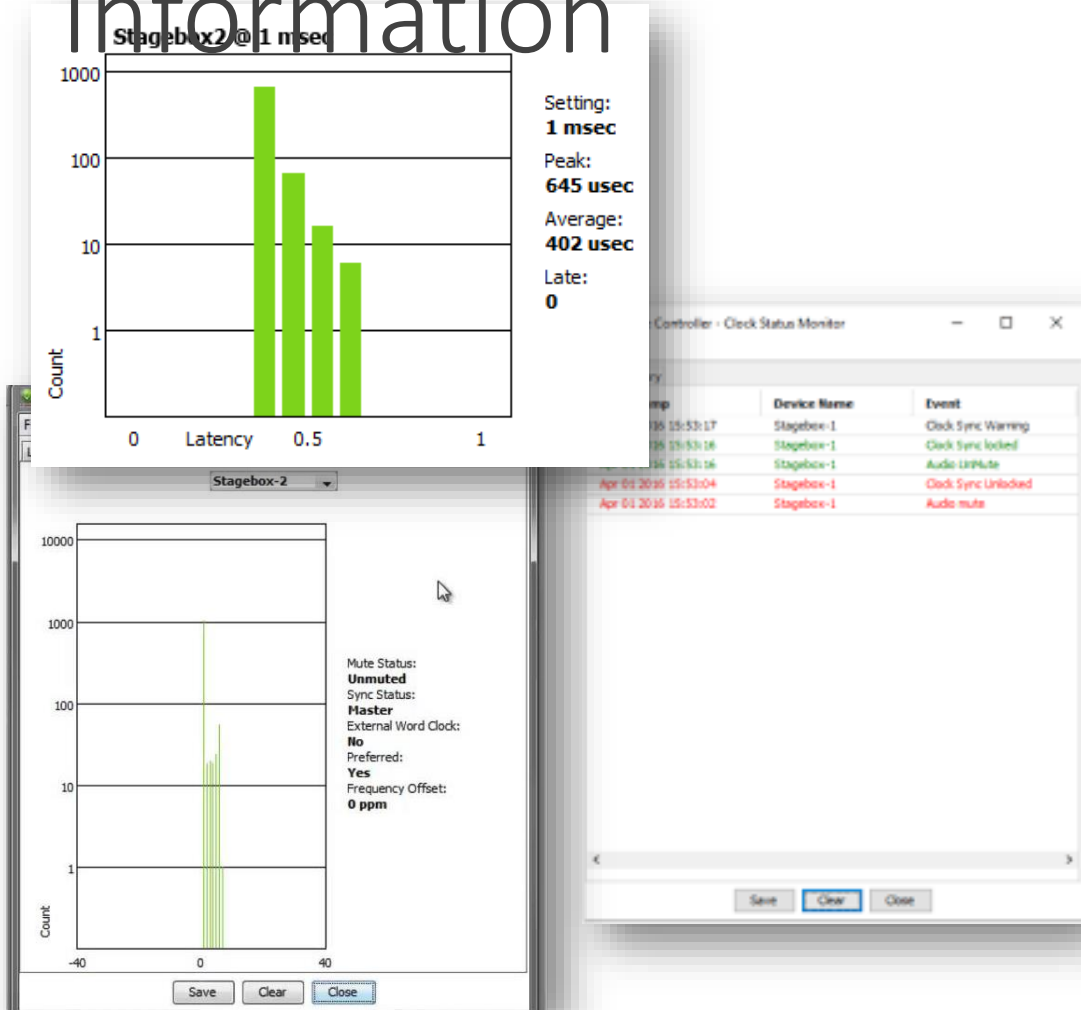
Information

Stagebox2 @ 1 msec

1000
100
10
1
Count
0 Latency 0.5 1

Setting:
**1 msec**
Peak:
**645 usec**
Average:
**402 usec**
Late:
**0**

Controller - Clock Status Monitor

| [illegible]mp | Device Name | Event |
|---|---|---|
| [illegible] 16 15:53:17 | Stagebox-1 | Clock Sync Warning |
| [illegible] 16 15:53:16 | Stagebox-1 | Clock Sync locked |
| Apr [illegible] 16 15:53:16 | Stagebox-1 | Audio UnMute |
| Apr 01 2016 15:53:04 | Stagebox-1 | Clock Sync Unlocked |
| Apr 01 2016 15:53:02 | Stagebox-1 | Audio mute |

Save Clear Close

Stagebox-2

10000
1000
100
10
1
Count
-40 0 40

Mute Status:
**Unmuted**
Sync Status:
**Master**
External Word Clock:
**No**
Preferred:
**Yes**
Frequency Offset:
**0 ppm**

Save Clear Close